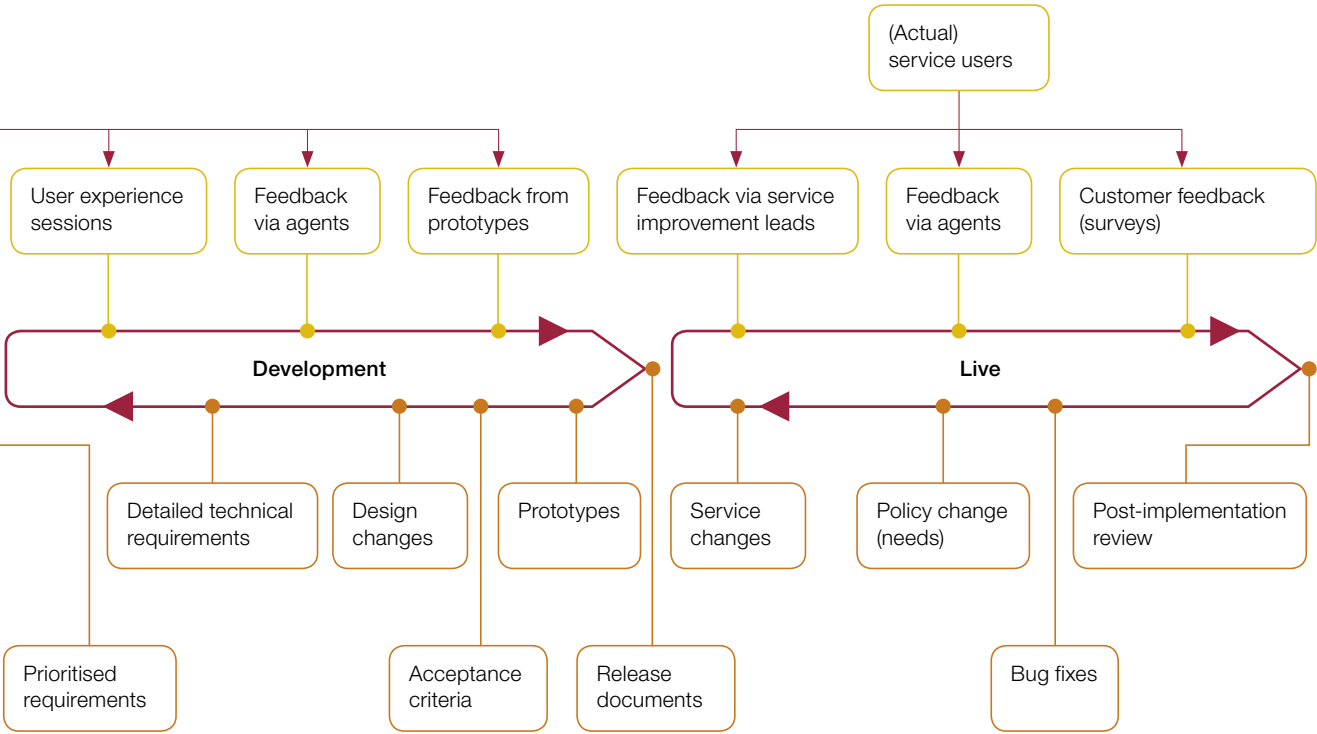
(Actual) service users

User experience sessions

Feedback via agents

Feedback from prototypes

Feedback via service improvement leads

Feedback via agents

Customer feedback (surveys)

Development

Live

Detailed technical requirements

Design changes

Prototypes

Service changes

Policy change (needs)

Post-implementation review

Prioritised requirements

Acceptance criteria

Release documents

Bug fixes